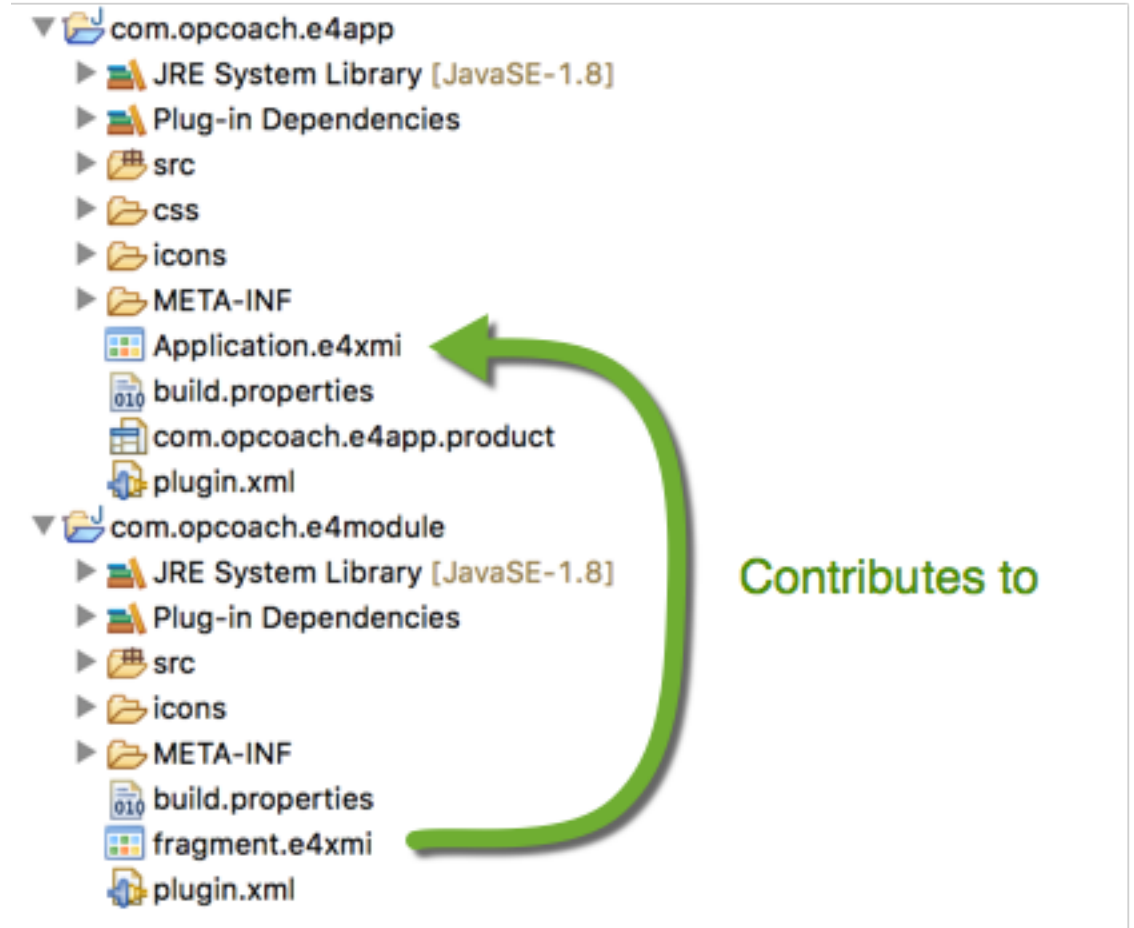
com.opcoach.e4app
JRE System Library [JavaSE-1.8]
Plug-in Dependencies
src
css
icons
META-INF
Application.e4xmi
build.properties
com.opcoach.e4app.product
plugin.xml
com.opcoach.e4module
JRE System Library [JavaSE-1.8]
Plug-in Dependencies
src
icons
META-INF
build.properties
fragment.e4xmi
plugin.xml

Contributes to